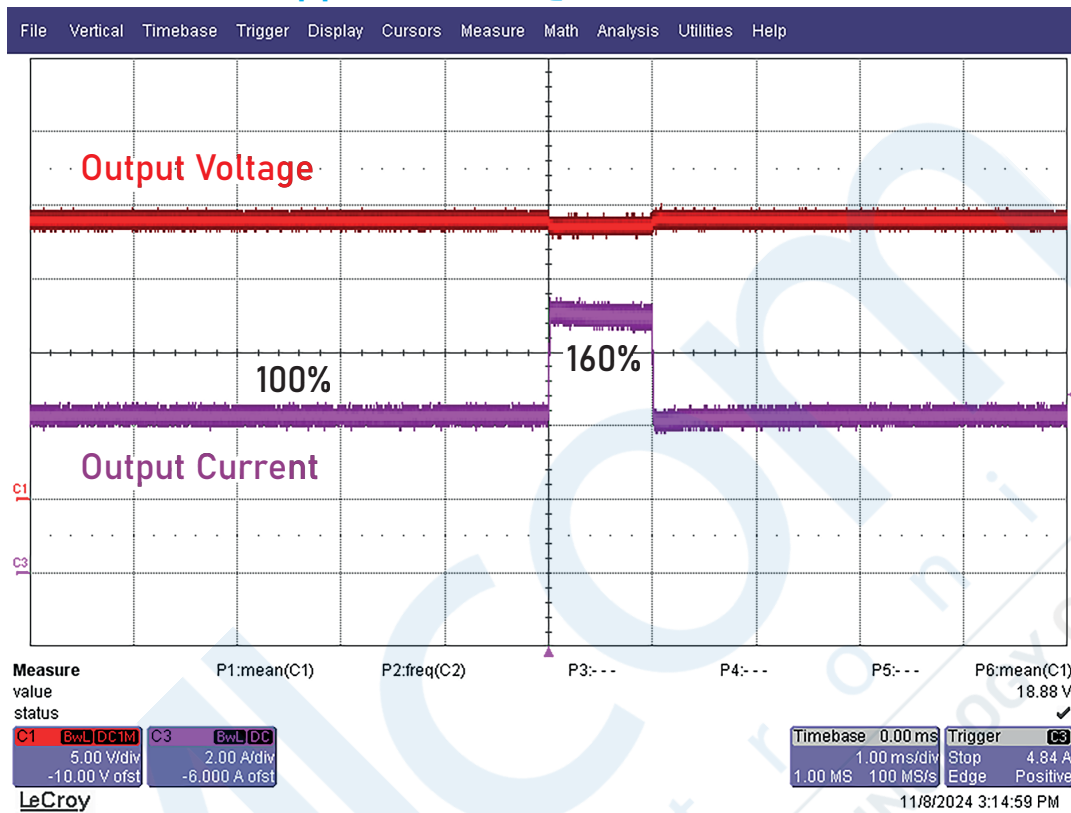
File Vertical Timebase Trigger Display Cursors Measure Math Analysis Utilities Help

Output Voltage

160%

100%

Output Current

C1

C3

| Measure | P1:mean(C1) | P2:freq(C2) | P3:- - - | P4:- - - | P5:- - - | P6:mean(C1) |
|---|---|---|---|---|---|---|
| value | | | | | | 18.88 V |
| status | | | | | | ✔ |

C1 BwL DC1M
5.00 V/div
-10.00 V ofst

C3 BwL DC
2.00 A/div
-6.000 A ofst

Timebase 0.00 ms
1.00 ms/div
1.00 MS 100 MS/s

Trigger C3
Stop 4.84 A
Edge Positive

LeCroy

11/8/2024 3:14:59 PM